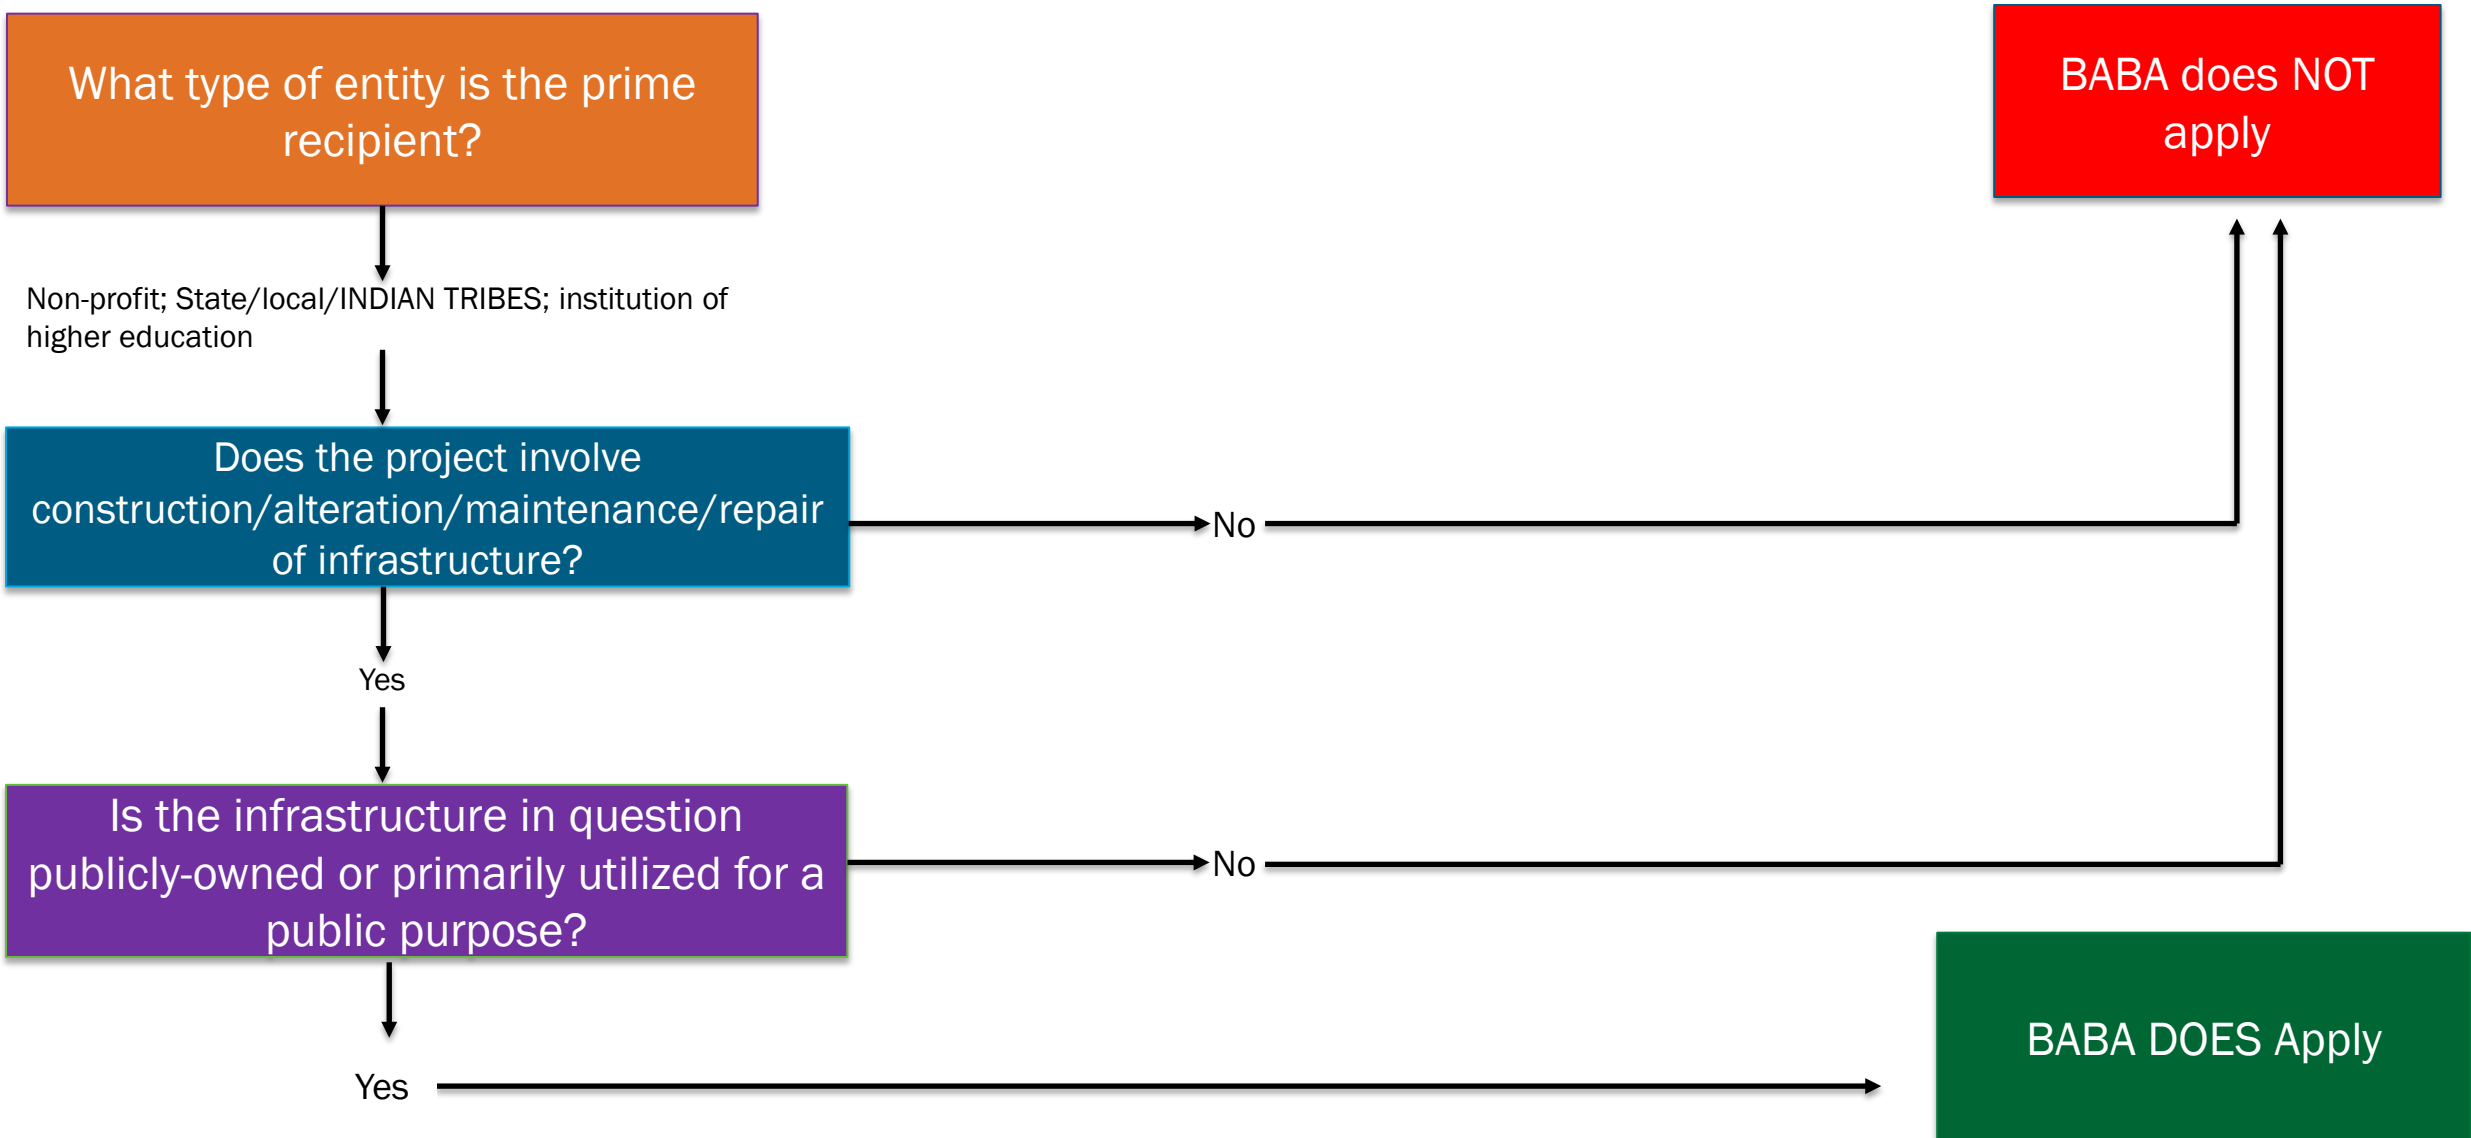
What type of entity is the prime recipient?

BABA does NOT apply

Non-profit; State/local/INDIAN TRIBES; institution of higher education

Does the project involve construction/alteration/maintenance/repair of infrastructure?

No

Yes

Is the infrastructure in question publicly-owned or primarily utilized for a public purpose?

No

BABA DOES Apply

Yes